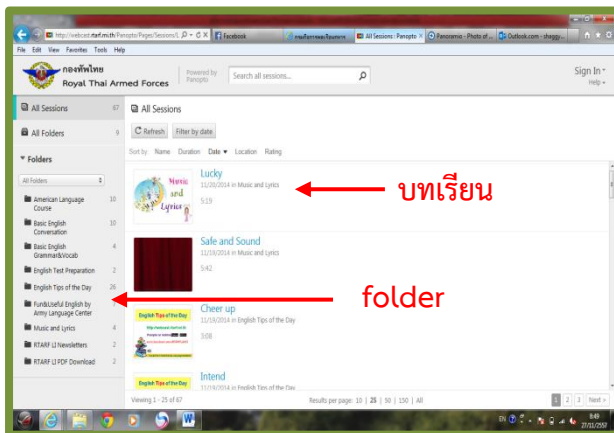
http://webcast.rtarf.mi.th/Panopto/Pages/Sessions/L
Facebook
กองบัญชาการกองทัพไทย
All Sessions - Panopto
Panoramio - Photo of ...
Outlook.com - shaggy...
File Edit View Favorites Tools Help

กองทัพไทย
Royal Thai Armed Forces
Powered by Panopto
Search all sessions...
Sign In
Help

All Sessions 67
All Folders 9
Folders
All Folders
American Language Course 10
Basic English Conversation 10
Basic English Grammar&Vocab 4
English Test Preparation 2
English Tips of the Day 26
Fun&Useful English by Army Language Center
Music and Lyrics 4
RTARF LI Newsletters 2
RTARF LI PDF Download 2

All Sessions
Refresh
Filter by date
Sort by Name Duration Date Location Rating

Music and Lyrics
Lucky
11/20/2014 in Music and Lyrics
5:19

Safe and Sound
11/18/2014 in Music and Lyrics
5:42

English Tips of the Day
Cheer up
11/19/2014 in English Tips of the Day
3:08

English Tips of the Day
Intend
11/19/2014 in English Tips of the Day

บทเรียน
folder

Viewing 1 - 25 of 67
Results per page: 10 | 25 | 50 | 150 | All
1 2 3 Next

EN 8:49 27/11/2557